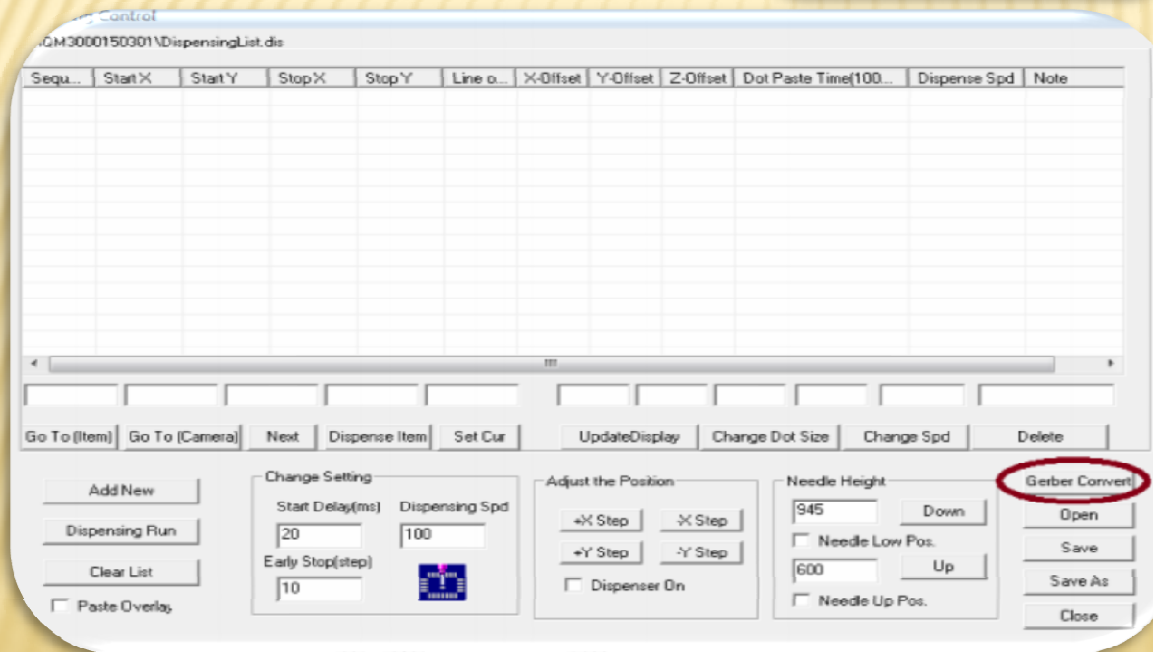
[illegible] Control
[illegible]QM3000150301\DispensingList.dis

| Sequ... | Start X | Start Y | Stop X | Stop Y | Line o... | X-Offset | Y-Offset | Z-Offset | Dot Paste Time(100... | Dispense Spd | Note |
|---|---|---|---|---|---|---|---|---|---|---|---|

Go To (Item) Go To (Camera) Next Dispense Item Set Cur UpdateDisplay Change Dot Size Change Spd Delete

Add New
Dispensing Run
Clear List
Paste Overlay

Change Setting
Start Delay(ms) 20
Dispensing Spd 100
Early Stop(step) 10

Adjust the Position
+X Step -X Step
+Y Step -Y Step
Dispenser On

Needle Height
945 Down
Needle Low Pos.
600 Up
Needle Up Pos.

Gerber Convert
Open
Save
Save As
Close